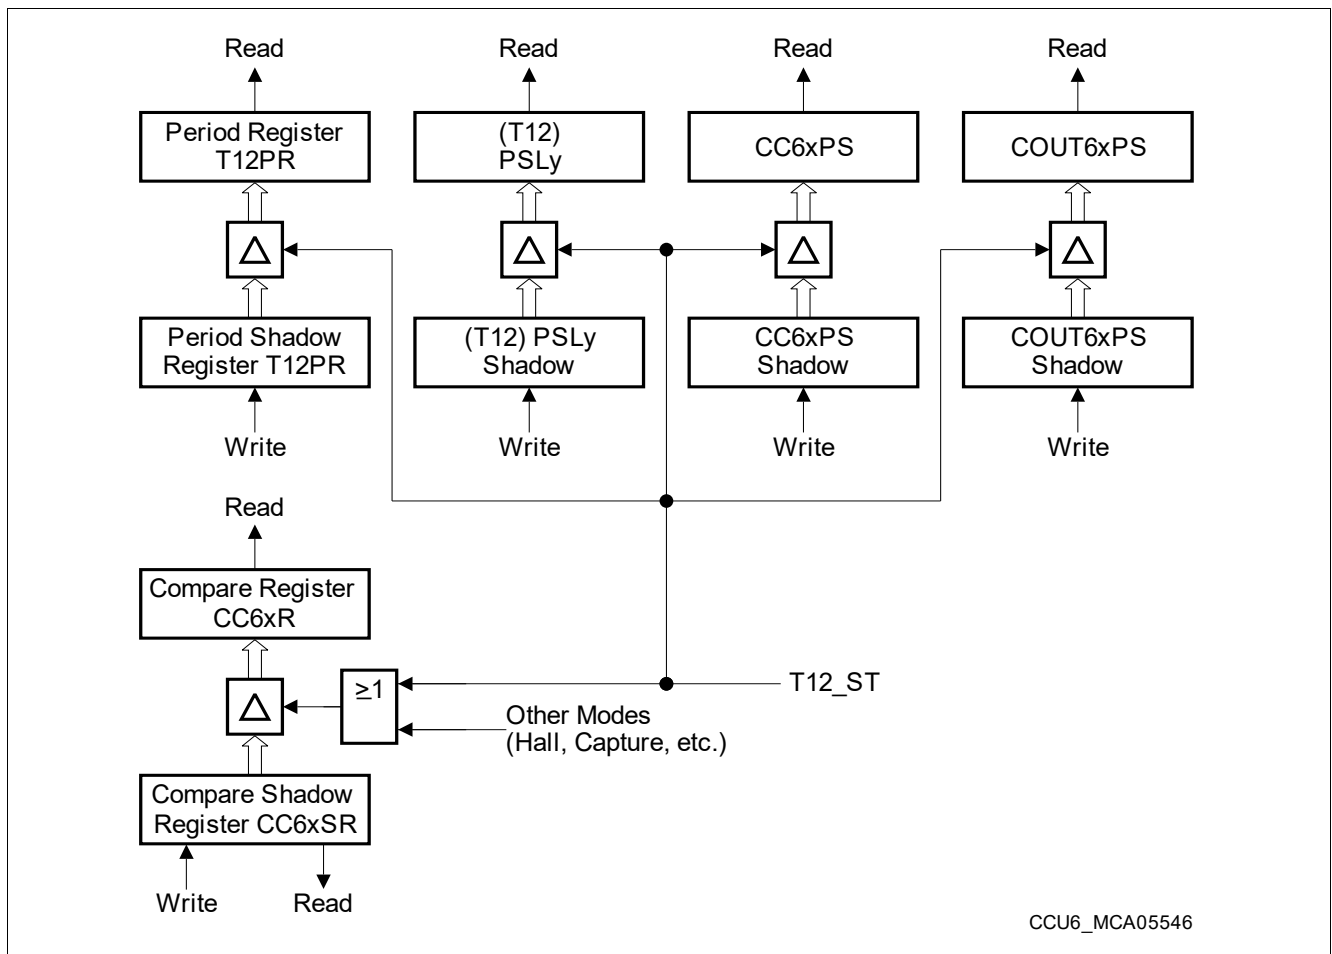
Read
Period Register T12PR
$\Delta$
Period Shadow Register T12PR
Write

Read
(T12) PSLy
$\Delta$
(T12) PSLy Shadow
Write

Read
CC6xPS
$\Delta$
CC6xPS Shadow
Write

Read
COUT6xPS
$\Delta$
COUT6xPS Shadow
Write

Read
Compare Register CC6xR
$\Delta$
Compare Shadow Register CC6xSR
Write
Read

$\geq 1$
T12_ST
Other Modes (Hall, Capture, etc.)

CCU6_MCA05546